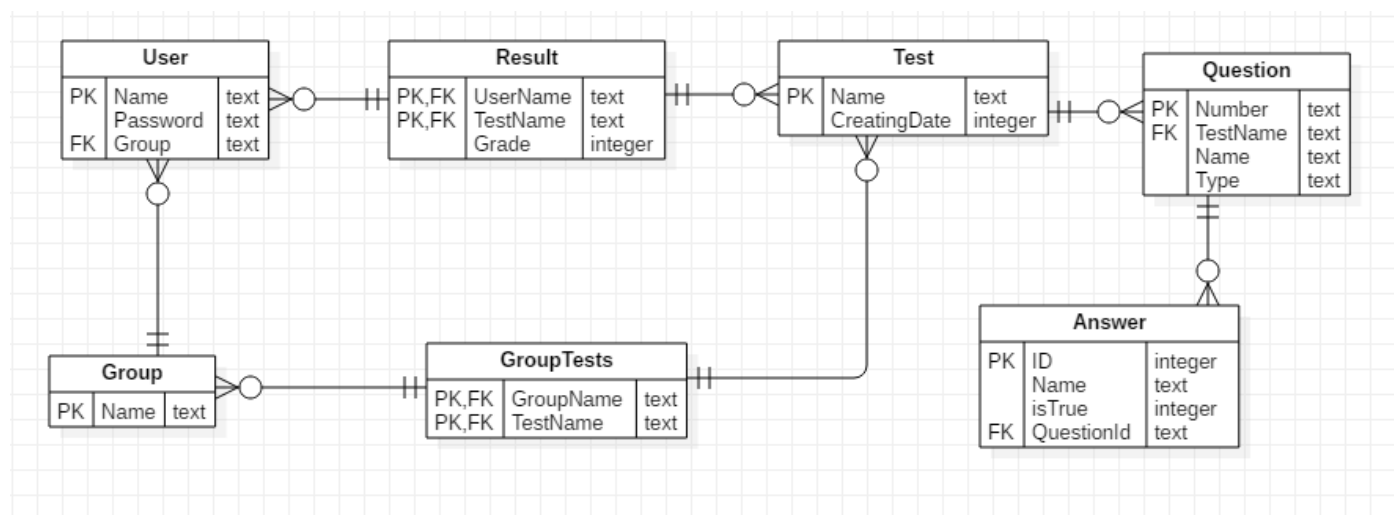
**User**

| | | |
|---|---|---|
| PK | Name | text |
| | Password | text |
| FK | Group | text |

**Result**

| | | |
|---|---|---|
| PK,FK | UserName | text |
| PK,FK | TestName | text |
| | Grade | integer |

**Test**

| | | |
|---|---|---|
| PK | Name | text |
| | CreatingDate | integer |

**Question**

| | | |
|---|---|---|
| PK | Number | text |
| FK | TestName | text |
| | Name | text |
| | Type | text |

**Answer**

| | | |
|---|---|---|
| PK | ID | integer |
| | Name | text |
| | isTrue | integer |
| FK | QuestionId | text |

**Group**

| | | |
|---|---|---|
| PK | Name | text |

**GroupTests**

| | | |
|---|---|---|
| PK,FK | GroupName | text |
| PK,FK | TestName | text |